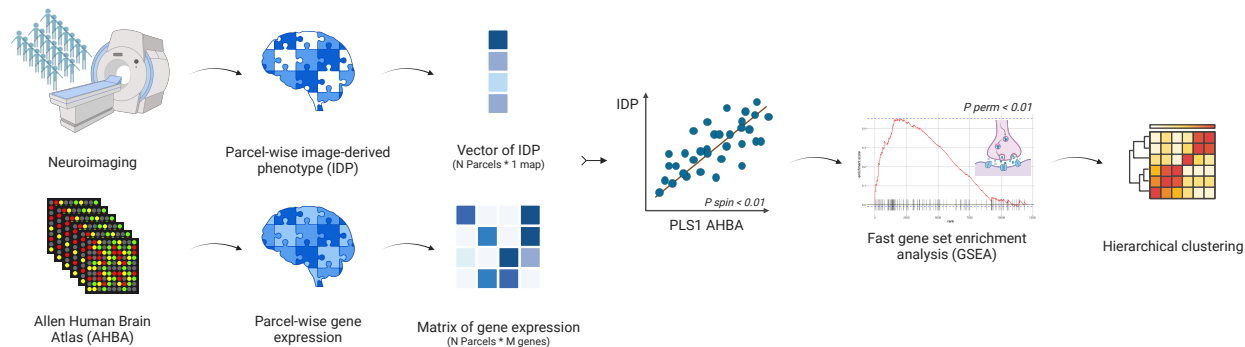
Neuroimaging

Parcel-wise image-derived phenotype (IDP)

Vector of IDP
(N Parcels * 1 map)

IDP

P spin < 0.01

PLS1 AHBA

P perm < 0.01

Fast gene set enrichment analysis (GSEA)

Hierarchical clustering

Allen Human Brain Atlas (AHBA)

Parcel-wise gene expression

Matrix of gene expression
(N Parcels * M genes)